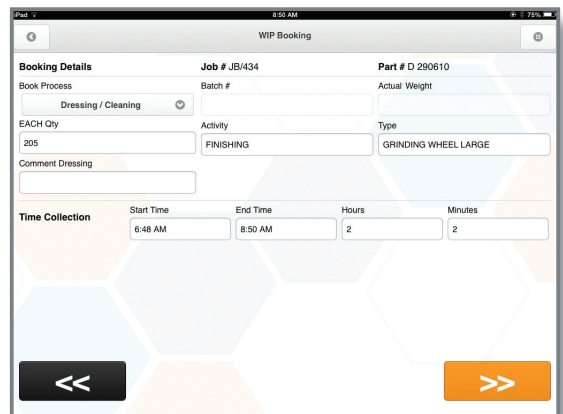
iPad
8:50 AM
75%

WIP Booking

Booking Details
Job # JB/434
Part # D 290610

Book Process
Dressing / Cleaning
Batch #
Actual Weight

EACH Qty
205
Activity
FINISHING
Type
GRINDING WHEEL LARGE

Comment Dressing

Time Collection
Start Time
6:48 AM
End Time
8:50 AM
Hours
2
Minutes
2

<<
>>